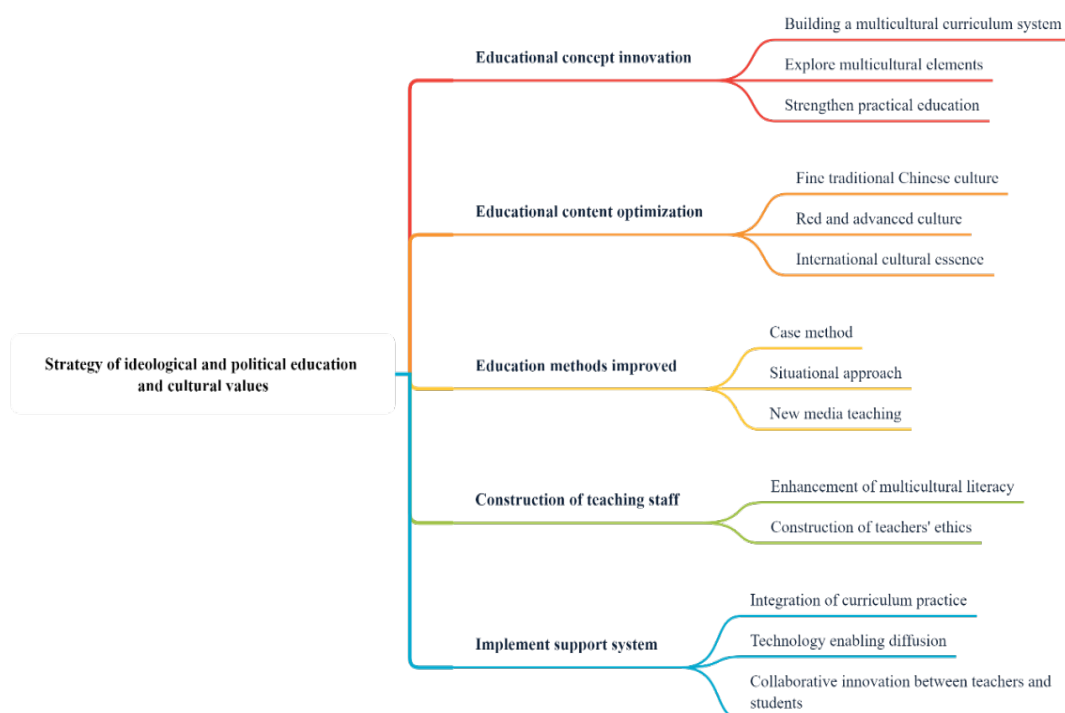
Strategy of ideological and political education and cultural values

Educational concept innovation

Building a multicultural curriculum system

Explore multicultural elements

Strengthen practical education

Educational content optimization

Fine traditional Chinese culture

Red and advanced culture

International cultural essence

Education methods improved

Case method

Situational approach

New media teaching

Construction of teaching staff

Enhancement of multicultural literacy

Construction of teachers' ethics

Implement support system

Integration of curriculum practice

Technology enabling diffusion

Collaborative innovation between teachers and students